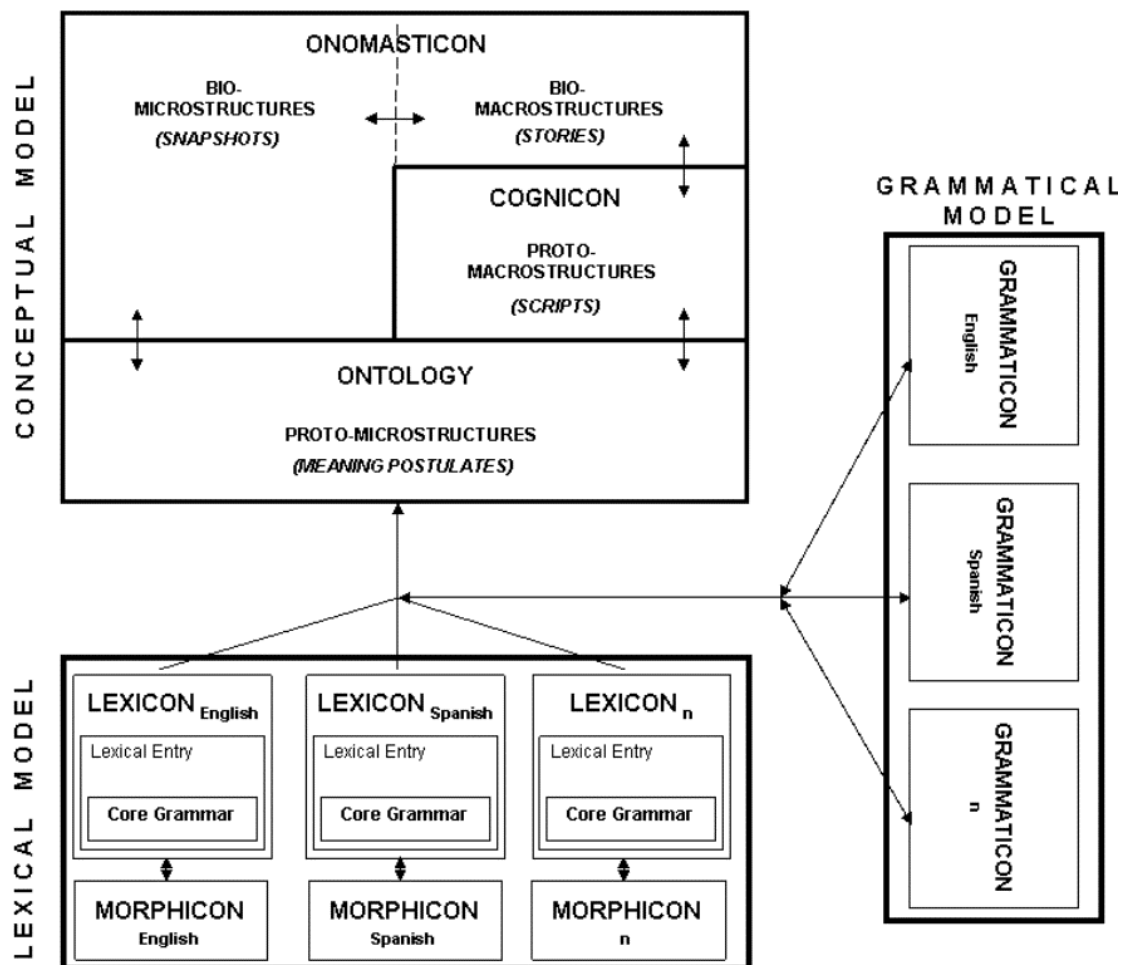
CONCEPTUAL MODEL

ONOMASTICON

BIO-MICROSTRUCTURES
(SNAPSHOTS)

BIO-MACROSTRUCTURES
(STORIES)

COGNICON

PROTO-MACROSTRUCTURES
(SCRIPTS)

ONTOLOGY

PROTO-MICROSTRUCTURES
(MEANING POSTULATES)

GRAMMATICAL MODEL

GRAMMATICON
English

GRAMMATICON
Spanish

GRAMMATICON
n

LEXICAL MODEL

LEXICON $_{English}$
Lexical Entry
Core Grammar

LEXICON $_{Spanish}$
Lexical Entry
Core Grammar

LEXICON $_{n}$
Lexical Entry
Core Grammar

MORPHICON
English

MORPHICON
Spanish

MORPHICON
n